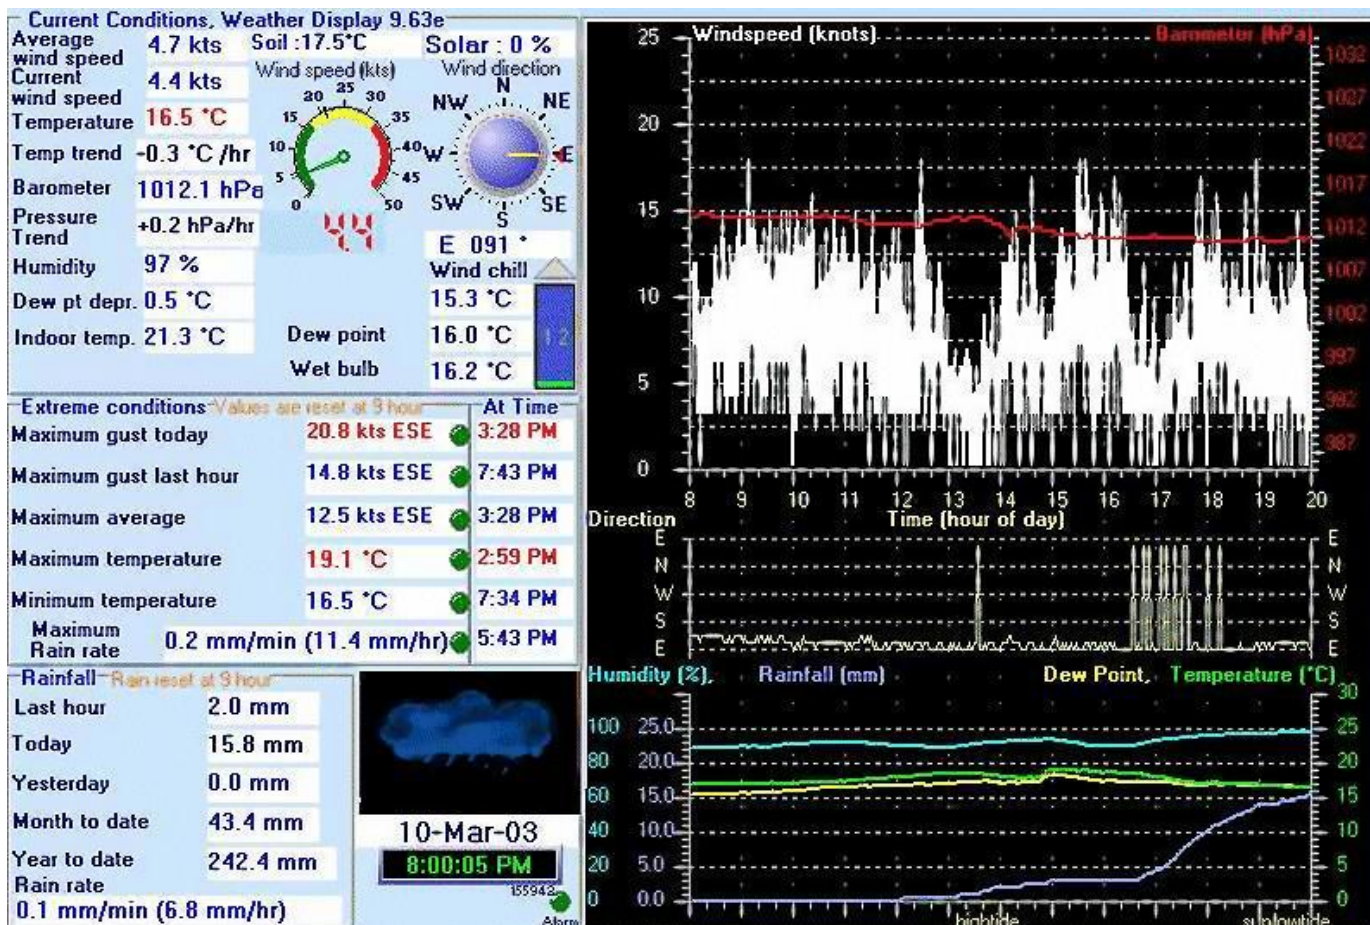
Current Conditions, Weather Display 9.63e

| | | | |
|---|---|---|---|
| Average wind speed | 4.7 kts | Soil :17.5°C | Solar : 0 % |
| Current wind speed | 4.4 kts | Wind speed (kts) | Wind direction |
| Temperature | 16.5 °C | | |
| Temp trend | -0.3 °C /hr | | |
| Barometer | 1012.1 hPa | | |
| Pressure Trend | +0.2 hPa/hr | | E 091 ° |
| Humidity | 97 % | | Wind chill |
| Dew pt depr. | 0.5 °C | | 15.3 °C |
| Indoor temp. | 21.3 °C | Dew point | 16.0 °C |
| | | Wet bulb | 16.2 °C |

20 25 30 15 35 10 40 5 45 0 50
4.4
N NE NW W E SW S SE
1.2

Extreme conditions Values are reset at 9 hour At Time

| | | |
|---|---|---|
| Maximum gust today | 20.8 kts ESE | 3:28 PM |
| Maximum gust last hour | 14.8 kts ESE | 7:43 PM |
| Maximum average | 12.5 kts ESE | 3:28 PM |
| Maximum temperature | 19.1 °C | 2:59 PM |
| Minimum temperature | 16.5 °C | 7:34 PM |
| Maximum Rain rate | 0.2 mm/min (11.4 mm/hr) | 5:43 PM |

Rainfall Rain reset at 9 hour

| | |
|---|---|
| Last hour | 2.0 mm |
| Today | 15.8 mm |
| Yesterday | 0.0 mm |
| Month to date | 43.4 mm |
| Year to date | 242.4 mm |
| Rain rate | 0.1 mm/min (6.8 mm/hr) |

10-Mar-03
8:00:05 PM
155942
Alarm

Windspeed (knots) Barometer (hPa)
25 20 15 10 5 0
1032 1027 1022 1017 1012 1007 1002 997 992 987
8 9 10 11 12 13 14 15 16 17 18 19 20
Time (hour of day)

Direction
E N W S E
E N W S E

Humidity (%), Rainfall (mm) Dew Point, Temperature (°C)
100 80 60 40 20 0
25.0 20.0 15.0 10.0 5.0 0.0
30 25 20 15 10 5 0
hightide sunlowtide